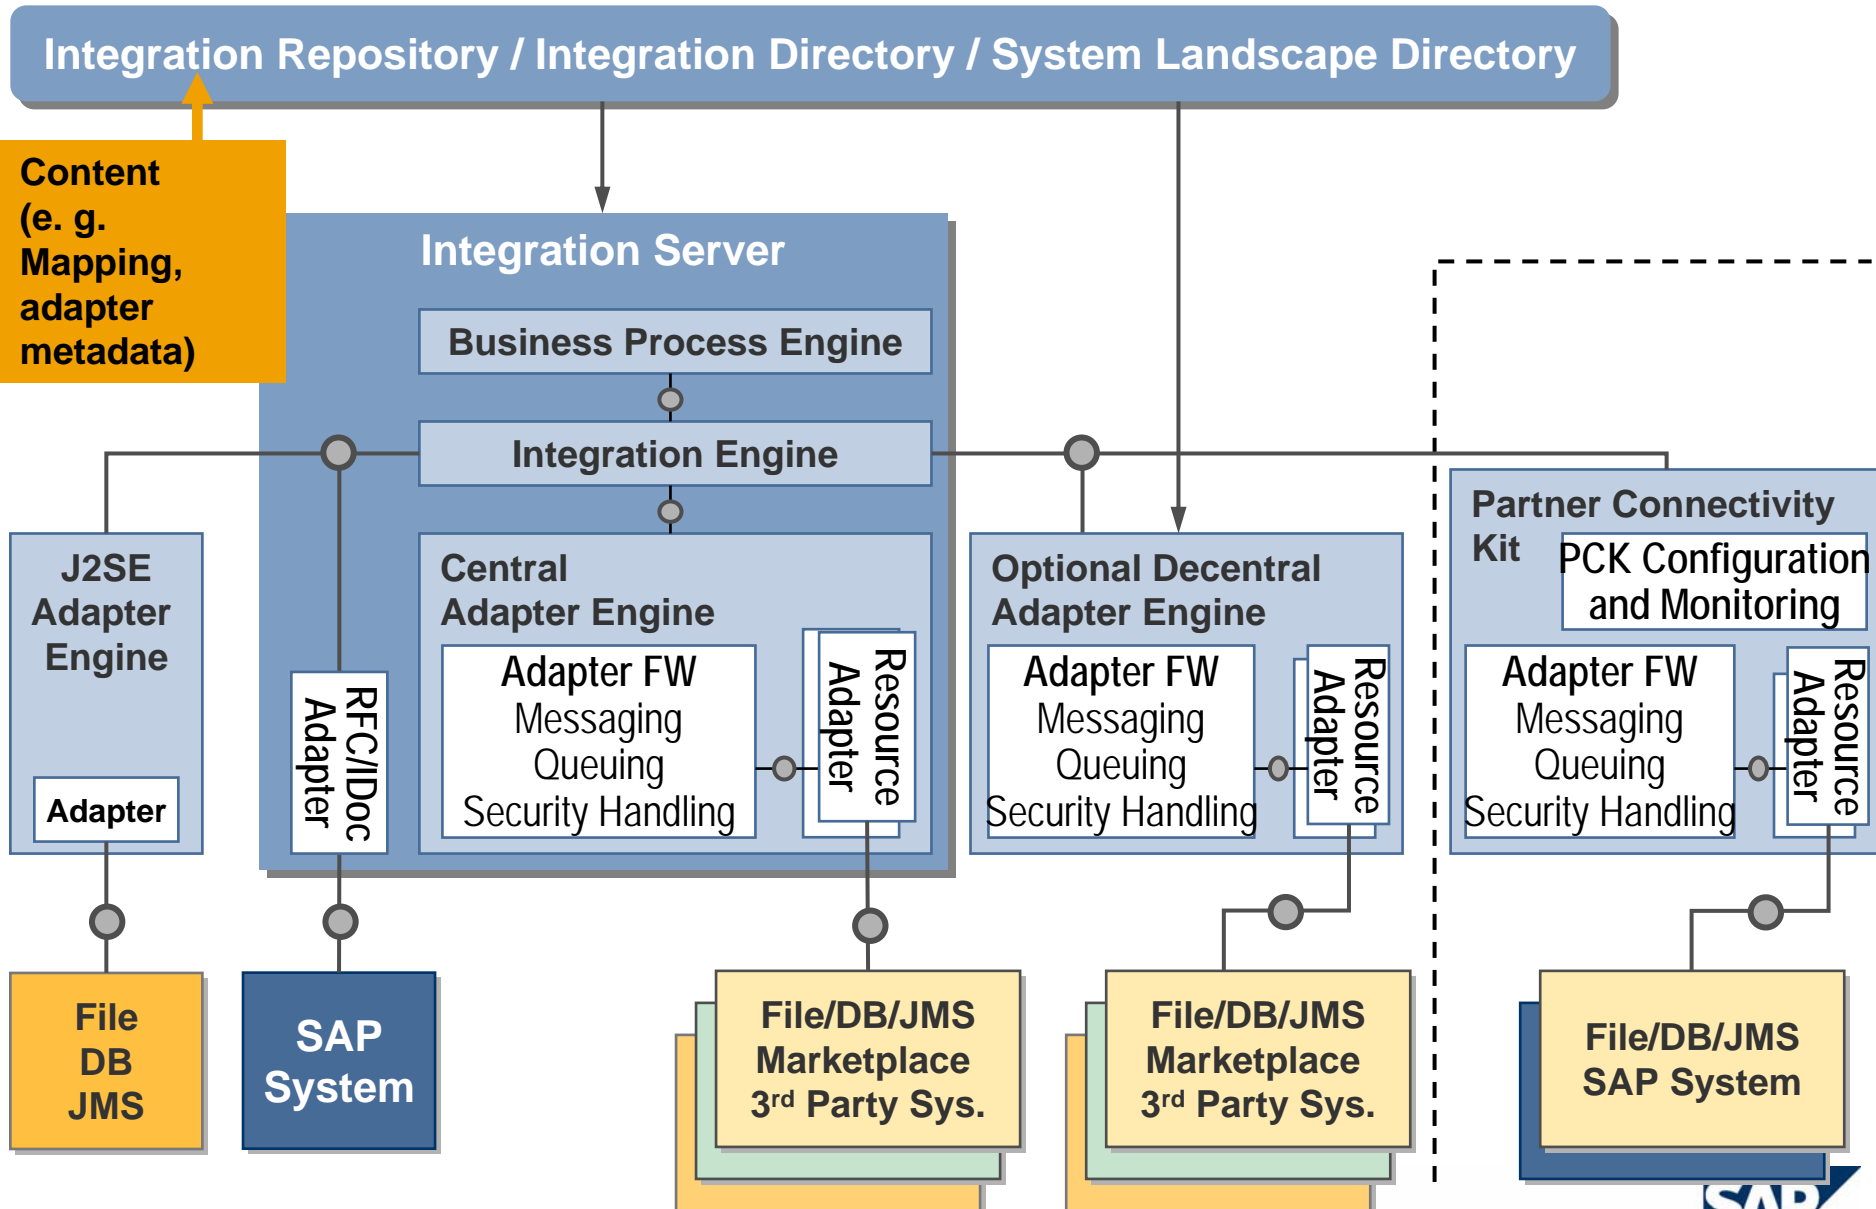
Integration Repository / Integration Directory / System Landscape Directory

Content (e. g. Mapping, adapter metadata)

Integration Server

Business Process Engine

Integration Engine

Central Adapter Engine

Adapter FW
Messaging
Queuing
Security Handling

Resource Adapter

RFC/IDoc Adapter

J2SE Adapter Engine

Adapter

Optional Decentral Adapter Engine

Adapter FW
Messaging
Queuing
Security Handling

Resource Adapter

Partner Connectivity Kit

PCK Configuration and Monitoring

Adapter FW
Messaging
Queuing
Security Handling

Resource Adapter

File
DB
JMS

SAP System

File/DB/JMS
Marketplace
3$^{rd}$ Party Sys.

File/DB/JMS
Marketplace
3$^{rd}$ Party Sys.

File/DB/JMS
SAP System

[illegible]